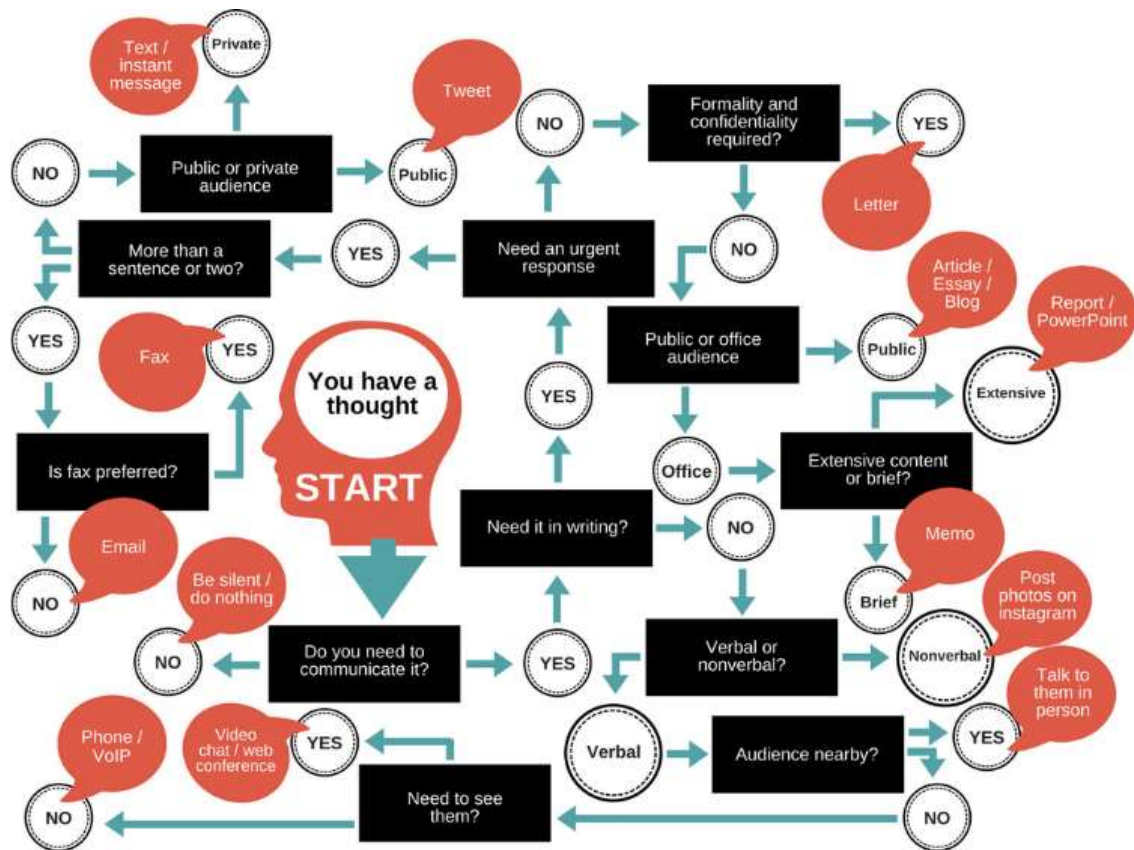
You have a thought

START

Do you need to communicate it?

NO

Be silent / do nothing

YES

Need it in writing?

YES

Need an urgent response

NO

Tweet

Public

Formality and confidentiality required?

YES

Letter

NO

Public or office audience

Public

Article / Essay / Blog

Office

Extensive content or brief?

Extensive

Report / PowerPoint

Brief

Memo

YES

More than a sentence or two?

NO

Public or private audience

Private

Text / instant message

Public

YES

Is fax preferred?

YES

Fax

NO

Email

NO

Verbal or nonverbal?

Nonverbal

Post photos on instagram

Verbal

Audience nearby?

YES

Talk to them in person

NO

Need to see them?

YES

Video chat / web conference

NO

Phone / VoIP